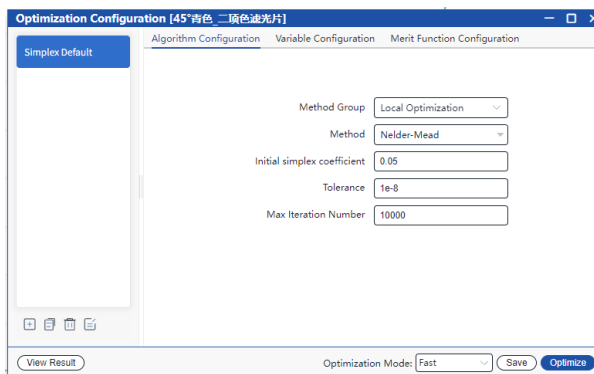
Optimization Configuration [45°青色_二项色滤光片]

Simplex Default

Algorithm Configuration | Variable Configuration | Merit Function Configuration

Method Group Local Optimization

Method Nelder-Mead

Initial simplex coefficient 0.05

Tolerance 1e-8

Max Iteration Number 10000

View Result

Optimization Mode: Fast

Save

Optimize